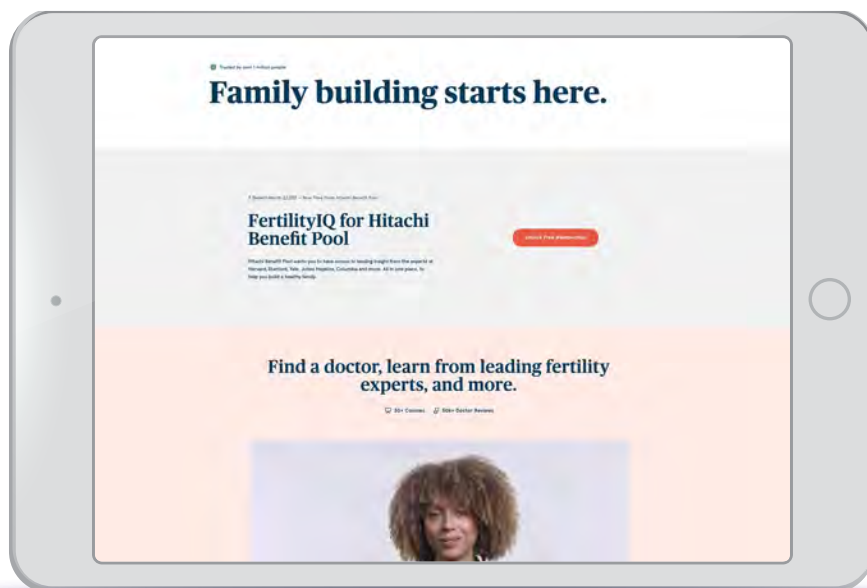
Trusted by over 1 million people

Family building starts here.

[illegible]

FertilityIQ for Hitachi Benefit Pool

Hitachi Benefit Pool wants you to have access to leading insight from the experts at Harvard, Stanford, Yale, Johns Hopkins, Columbia and more. All in one place, to help you build a healthy family.

Unlock Free Membership

Find a doctor, learn from leading fertility experts, and more.

50+ Courses 50k+ Doctor Reviews